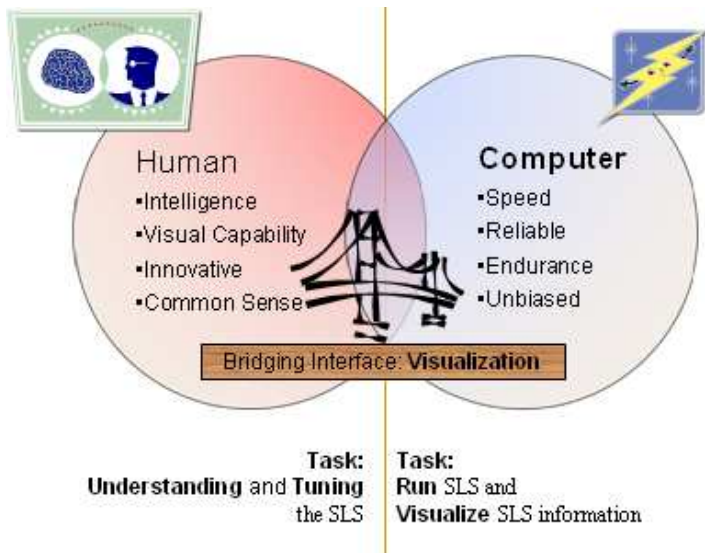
Human
▪Intelligence
▪Visual Capability
▪Innovative
▪Common Sense

Computer
▪Speed
▪Reliable
▪Endurance
▪Unbiased

Bridging Interface: Visualization

Task:
Understanding and Tuning the SLS

Task:
Run SLS and
Visualize SLS information